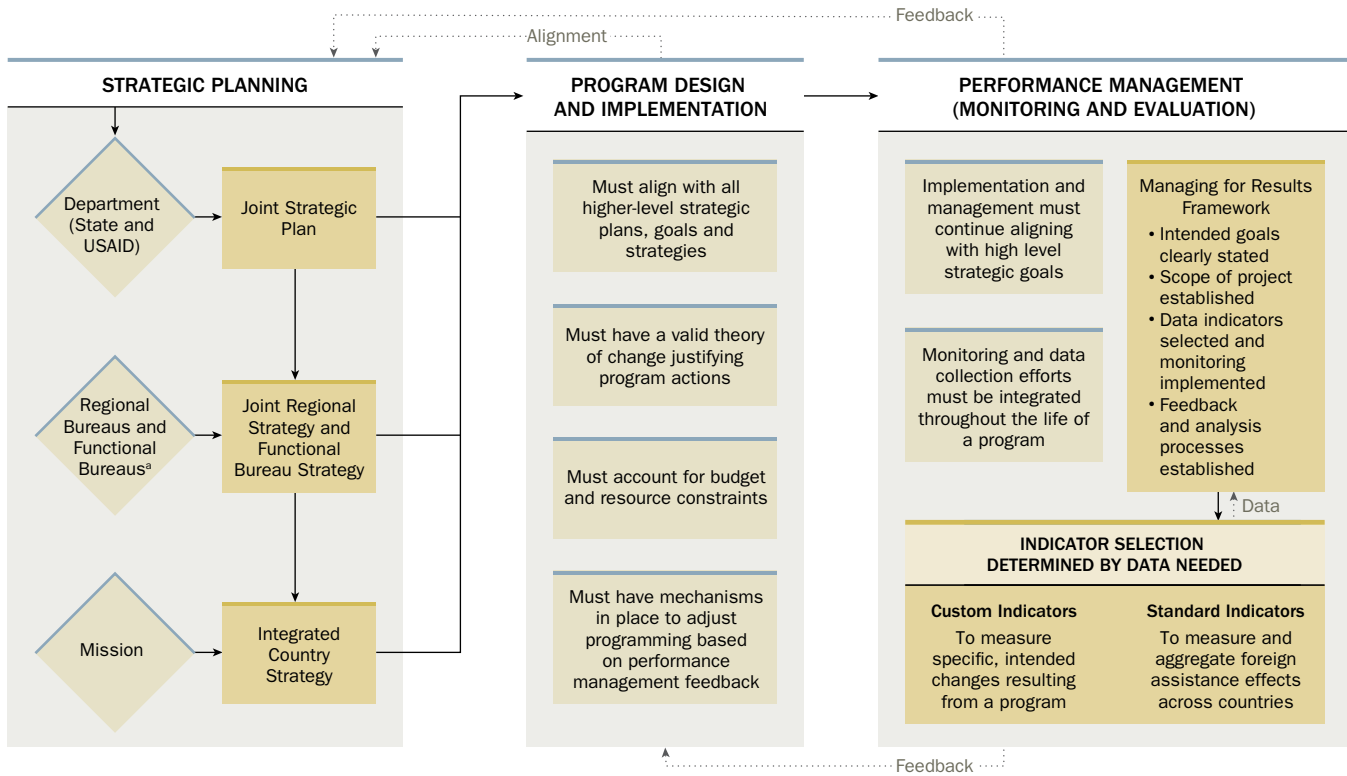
Feedback

Alignment

STRATEGIC PLANNING

Department (State and USAID)

Joint Strategic Plan

Regional Bureaus and Functional Bureaus$^{a}$

Joint Regional Strategy and Functional Bureau Strategy

Mission

Integrated Country Strategy

PROGRAM DESIGN AND IMPLEMENTATION

Must align with all higher-level strategic plans, goals and strategies

Must have a valid theory of change justifying program actions

Must account for budget and resource constraints

Must have mechanisms in place to adjust programming based on performance management feedback

PERFORMANCE MANAGEMENT (MONITORING AND EVALUATION)

Implementation and management must continue aligning with high level strategic goals

Monitoring and data collection efforts must be integrated throughout the life of a program

Managing for Results Framework
• Intended goals clearly stated
• Scope of project established
• Data indicators selected and monitoring implemented
• Feedback and analysis processes established

Data

INDICATOR SELECTION DETERMINED BY DATA NEEDED

Custom Indicators
To measure specific, intended changes resulting from a program

Standard Indicators
To measure and aggregate foreign assistance effects across countries

Feedback